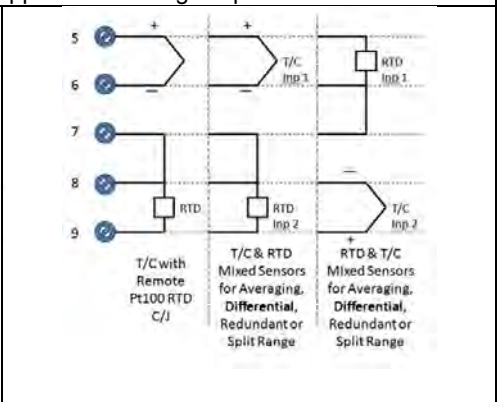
5
6
7
8
9

+
—
RTD
T/C with Remote Pt100 RTD C/J

+
T/C Inp 1
RTD Inp 2
T/C & RTD Mixed Sensors for Averaging, **Differential**, Redundant or Split Range

RTD Inp 1
—
T/C Inp 2
+
RTD & T/C Mixed Sensors for Averaging, **Differential**, Redundant or Split Range